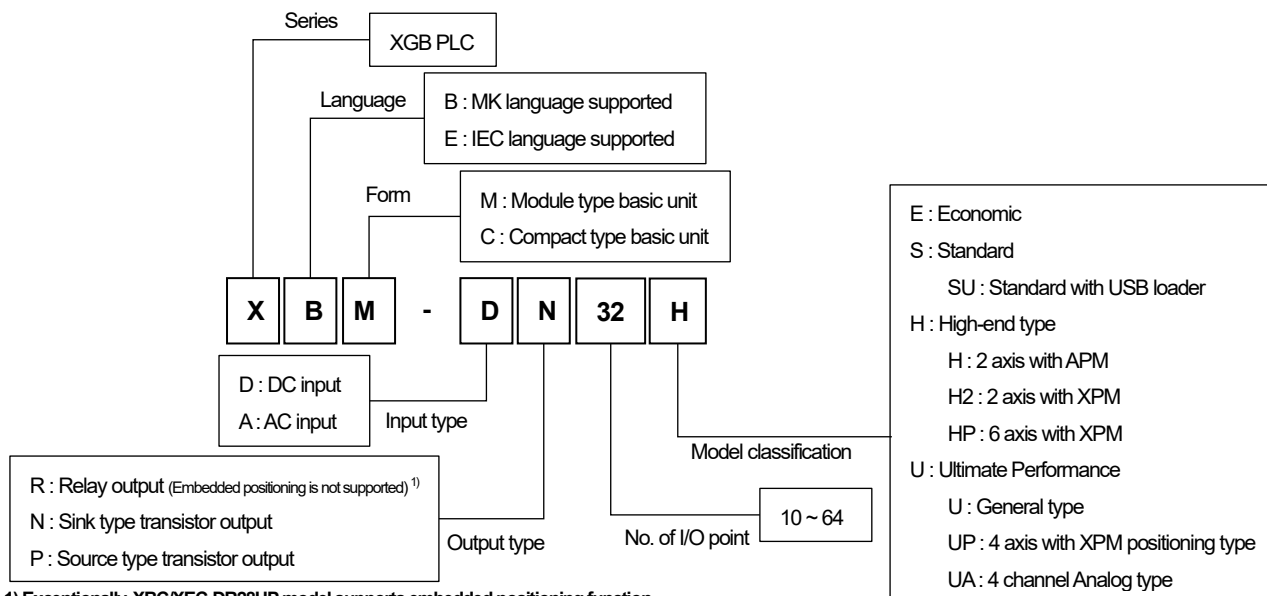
Series

XGB PLC

Language

B : MK language supported

E : IEC language supported

Form

M : Module type basic unit

C : Compact type basic unit

X B M - D N 32 H

D : DC input

A : AC input

Input type

R : Relay output (Embedded positioning is not supported) $^{1)}$

N : Sink type transistor output

P : Source type transistor output

Output type

No. of I/O point

10 ~ 64

Model classification

E : Economic

S : Standard

SU : Standard with USB loader

H : High-end type

H : 2 axis with APM

H2 : 2 axis with XPM

HP : 6 axis with XPM

U : Ultimate Performance

U : General type

UP : 4 axis with XPM positioning type

UA : 4 channel Analog type

1) Exceptionally, XBC/XEC-DR32HP model supports embedded positioning function